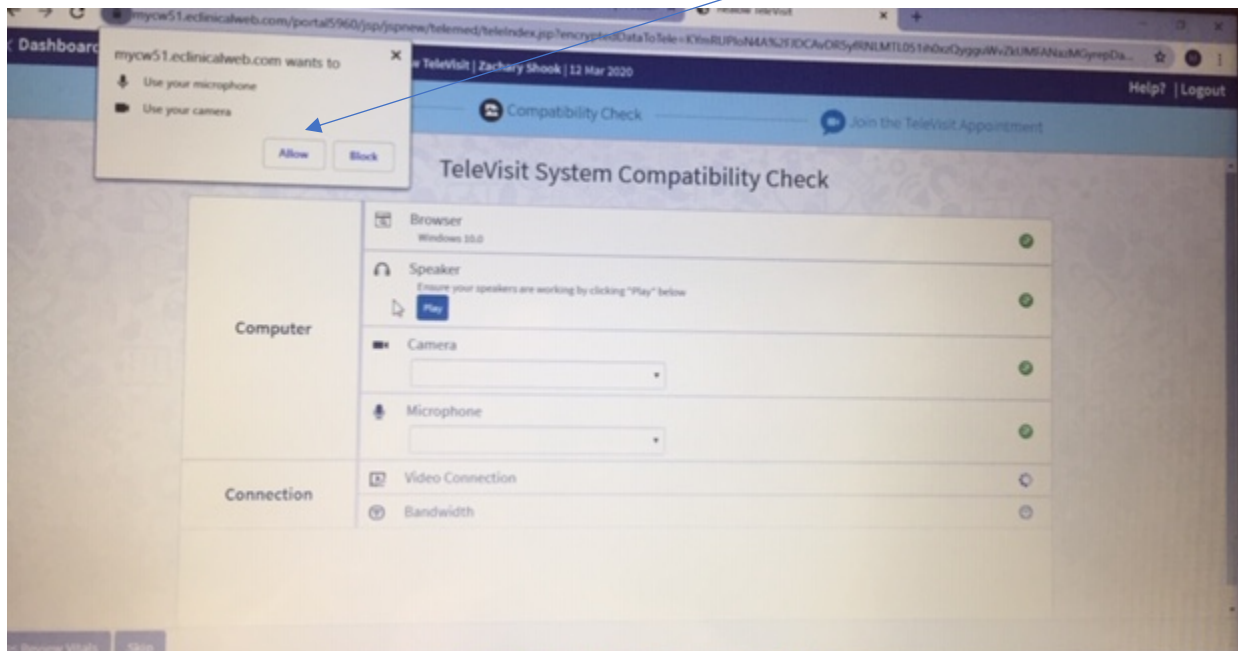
mycw51.eclinicalweb.com/portal5960/jsp/jspnew/telemed/teleIndex.jsp?encryptedDataToTele=KYmRUPtoN4A%2FJDCAvDR5yRNLMTL051h0xzQyggoWvZkUMFANxzMGyrepDa...

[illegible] TeleVisit

< Dashboard

mycw51.eclinicalweb.com wants to

Use your microphone

Use your camera

Allow

Block

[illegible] TeleVisit | Zachary Shook | 12 Mar 2020

Help? | Logout

Compatibility Check

Join the TeleVisit Appointment

TeleVisit System Compatibility Check

| | |
|---|---|
| Computer | Browser<br>Windows 10.0 |
| | Speaker<br>Ensure your speakers are working by clicking "Play" below<br>Play |
| | Camera |
| | Microphone |
| Connection | Video Connection |
| | Bandwidth |

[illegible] Skip